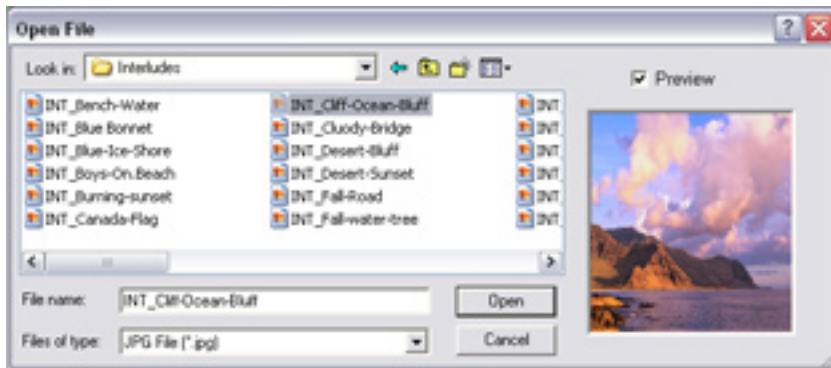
Open File

Look in: Interludes

Preview

INT_Bench-Water
INT_Blue Bonnet
INT_Blue-Ice-Shore
INT_Boys-On.Beach
INT_Burning-sunset
INT_Canada-Flag

INT_Cliff-Ocean-Bluff
INT_Cluody-Bridge
INT_Desert-Bluff
INT_Desert-Sunset
INT_Fall-Road
INT_Fall-water-tree

INT_
INT_
INT_
INT_
INT_
INT_

File name: INT_Cliff-Ocean-Bluff
Open

Files of type: JPG File (*.jpg)
Cancel